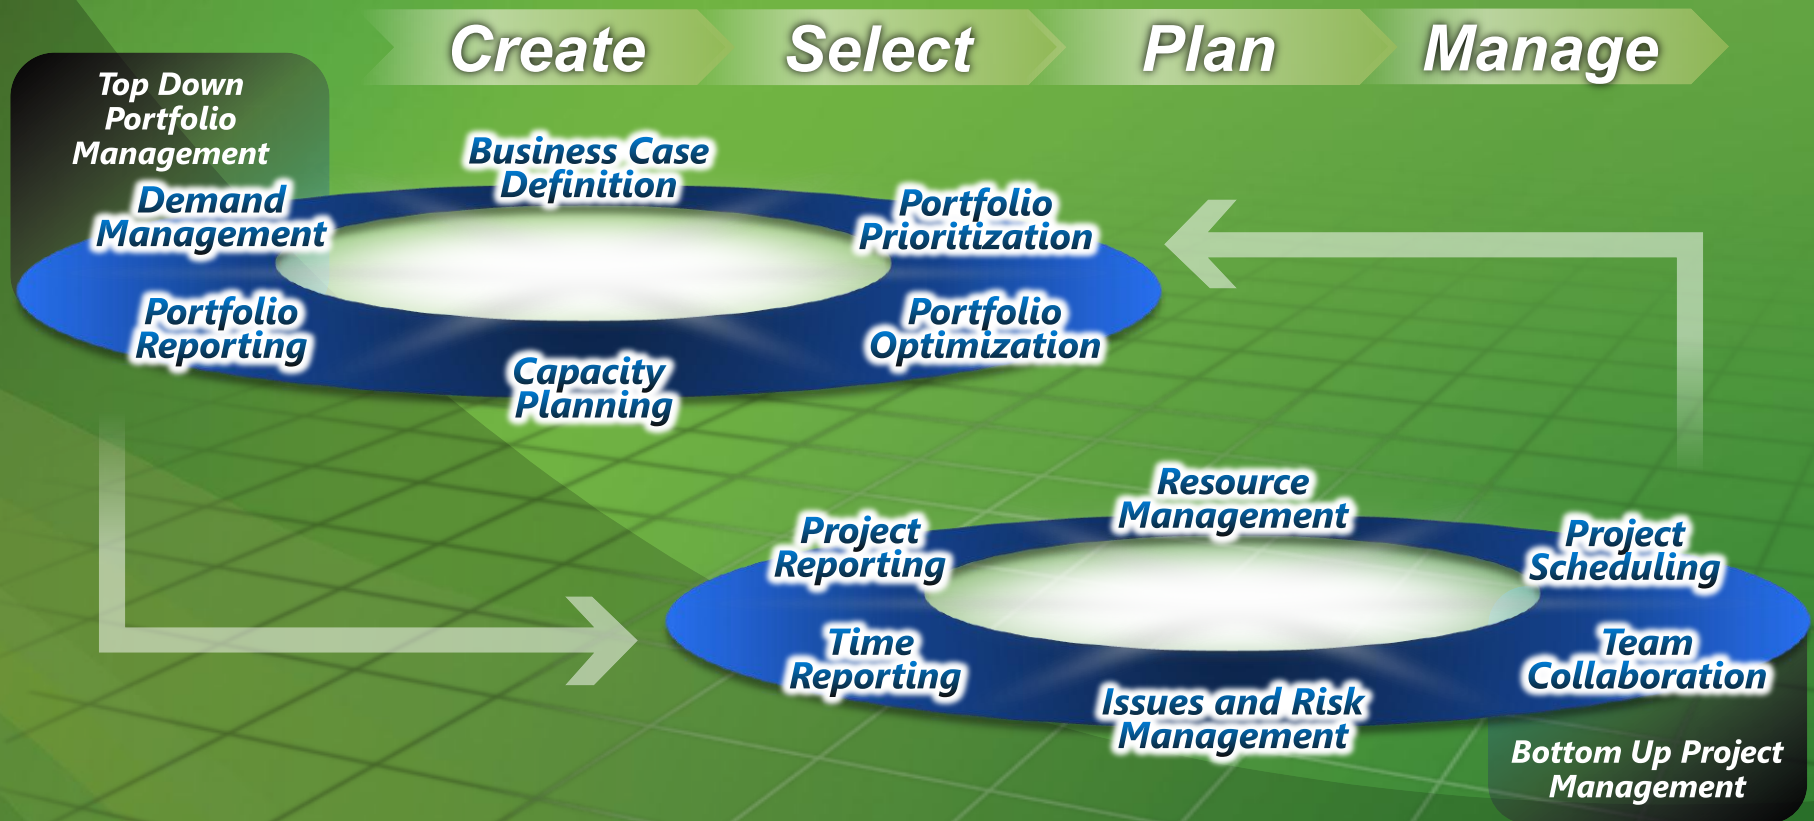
Create Select Plan Manage

Top Down Portfolio Management

Business Case Definition

Demand Management

Portfolio Prioritization

Portfolio Reporting

Portfolio Optimization

Capacity Planning

Resource Management

Project Reporting

Project Scheduling

Time Reporting

Team Collaboration

Issues and Risk Management

Bottom Up Project Management